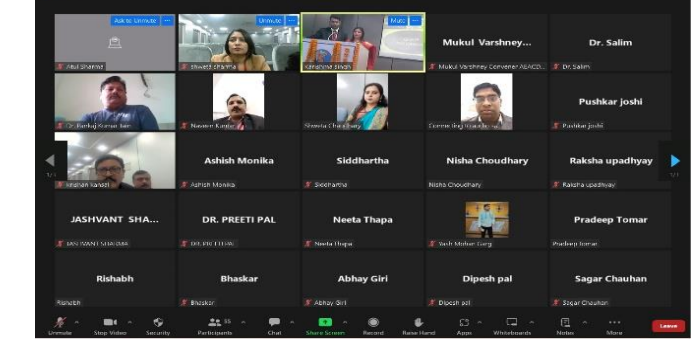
Ask to Unmute

Atul Sharma

Unmute

Shweta Sharma

Mute

Kanishka Singh

Mukul Varshney...

Mukul Varshney Convener ABACD...

Dr. Salim

Dr. Salim

Dr. Pankaj Kumar Jain

Naveen Kumar

Shweta Chaudhary

Connecting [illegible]

Pushkar joshi

Pushkar joshi

Krishan Kandri

Ashish Monika

Ashish Monika

Siddhartha

Siddhartha

Nisha Choudhary

Nisha Choudhary

Raksha upadhyay

Raksha upadhyay

1/2

1/2

JASHVANT SHA...

JASHVANT SHARMA

DR. PREETI PAL

DR. PREETI PAL

Neeta Thapa

Neeta thapa

Yash Mohan Garg

Pradeep Tomar

Pradeep tomar

Rishabh

Rishabh

Bhaskar

Bhaskar

Abhay Giri

Abhay Giri

Dipesh pal

Dipesh pal

Sagar Chauhan

Sagar Chauhan

Unmute

Stop Video

Security

Participants 55

Chat

Share Screen

Record

Raise Hand

Apps

Whiteboards

Notes

More

Leave